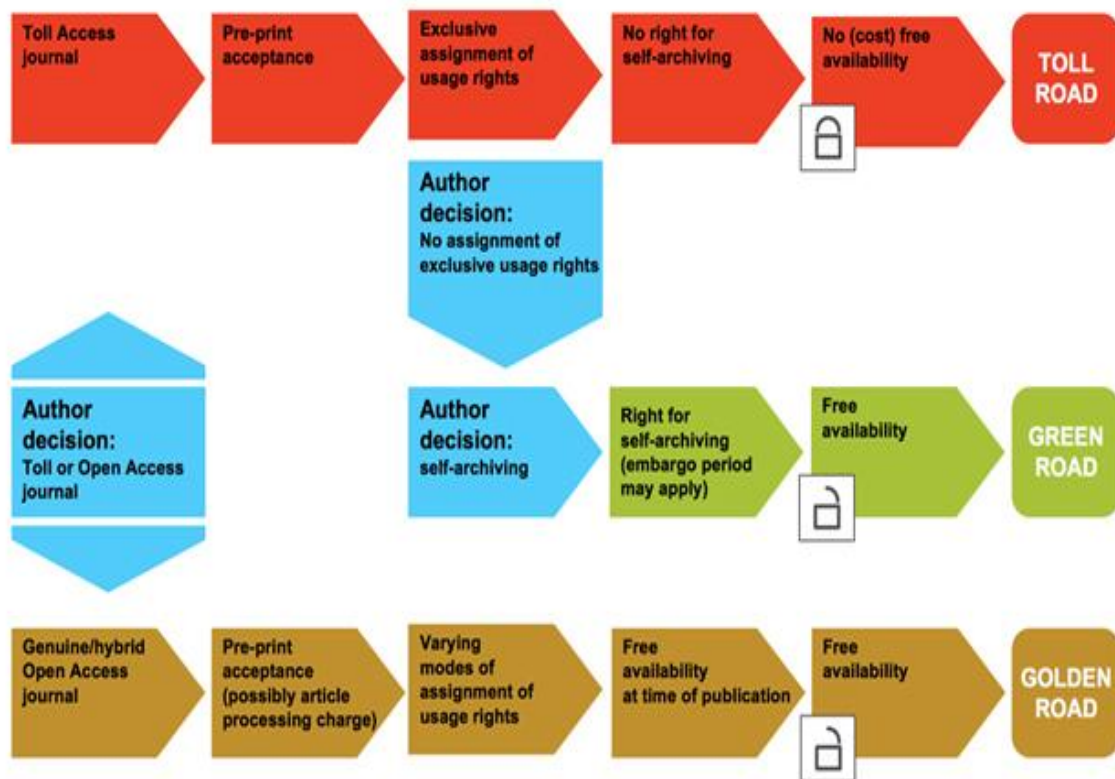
Toll Access journal

Pre-print acceptance

Exclusive assignment of usage rights

No right for self-archiving

No (cost) free availability

TOLL ROAD

Author decision:
No assignment of exclusive usage rights

Author decision:
Toll or Open Access journal

Author decision:
self-archiving

Right for self-archiving (embargo period may apply)

Free availability

GREEN ROAD

Genuine/hybrid Open Access journal

Pre-print acceptance (possibly article processing charge)

Varying modes of assignment of usage rights

Free availability at time of publication

Free availability

GOLDEN ROAD